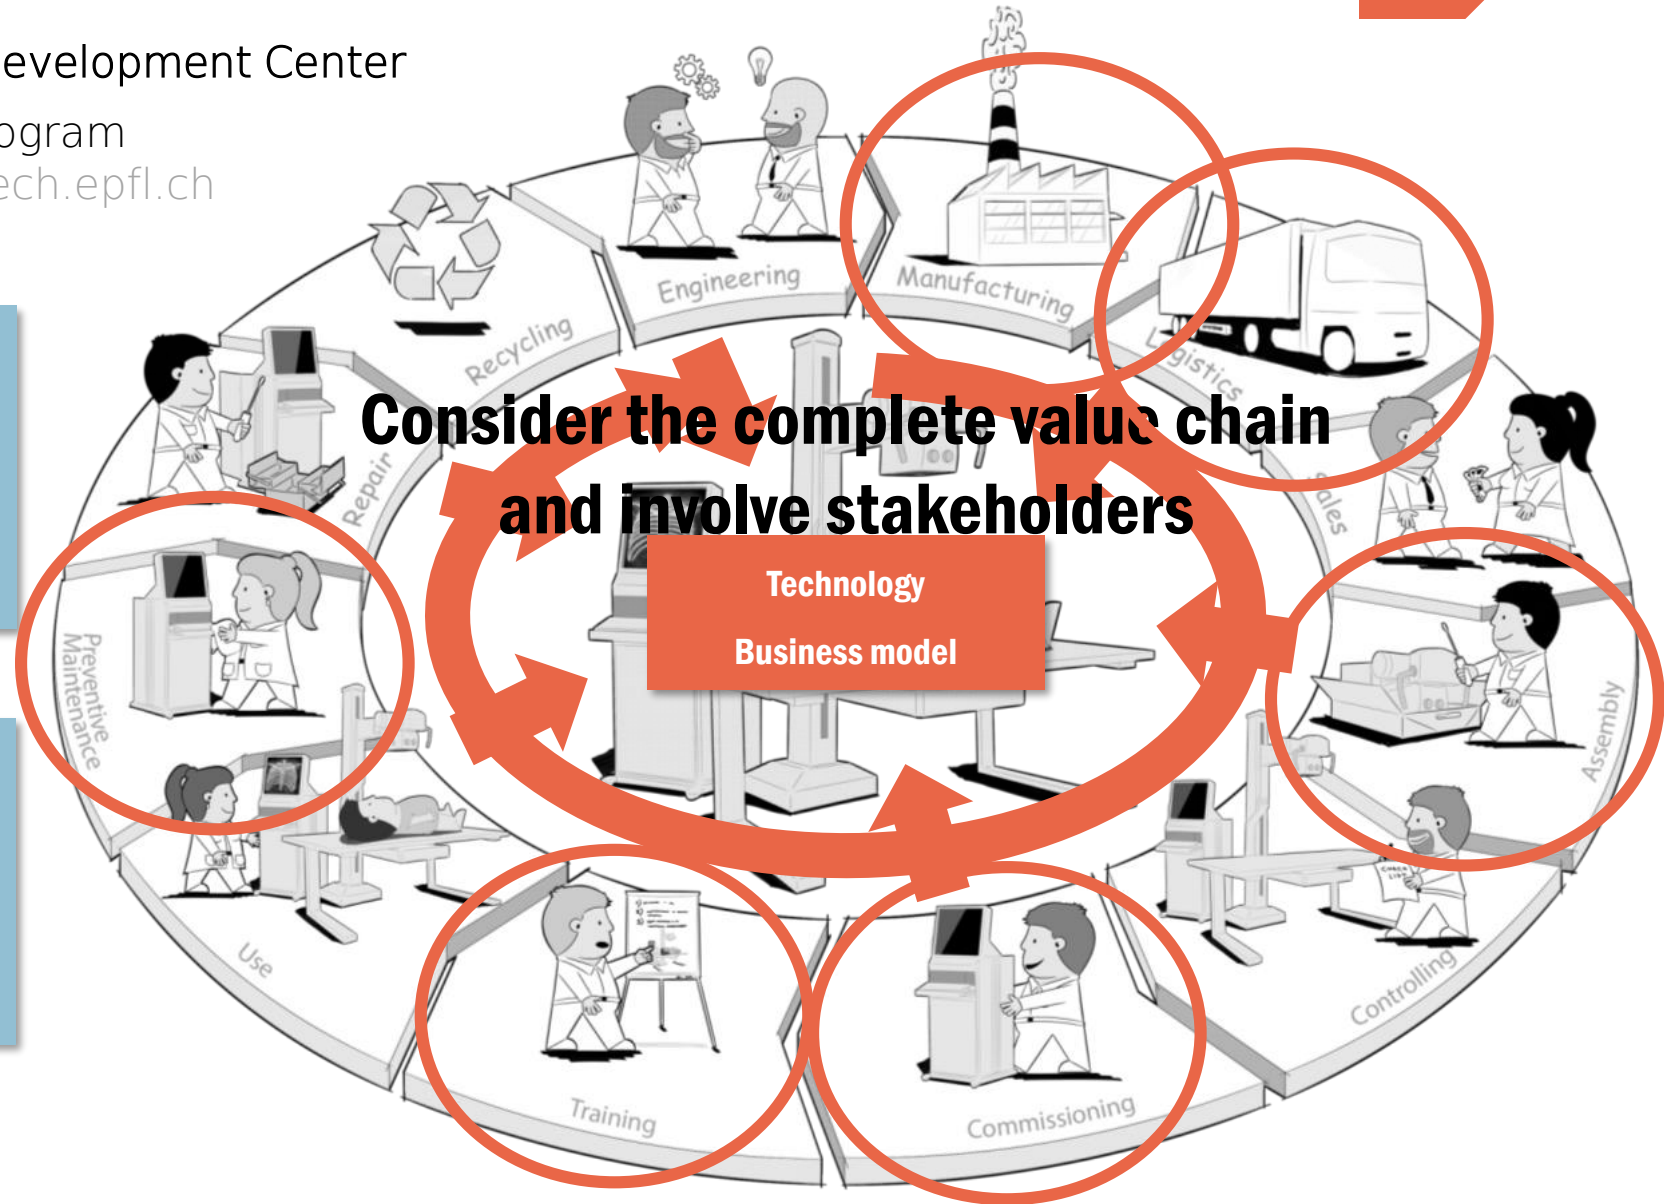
evelopment Center
ogram
ech.epfl.ch

Consider the complete valu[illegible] chain and involve stakeholders

Technology

Business model

Engineering

Manufacturing

L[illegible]gistics

Recycling

Repair

Sales

Preventive Maintenance

Assembly

Use

Controlling

Training

Commissioning